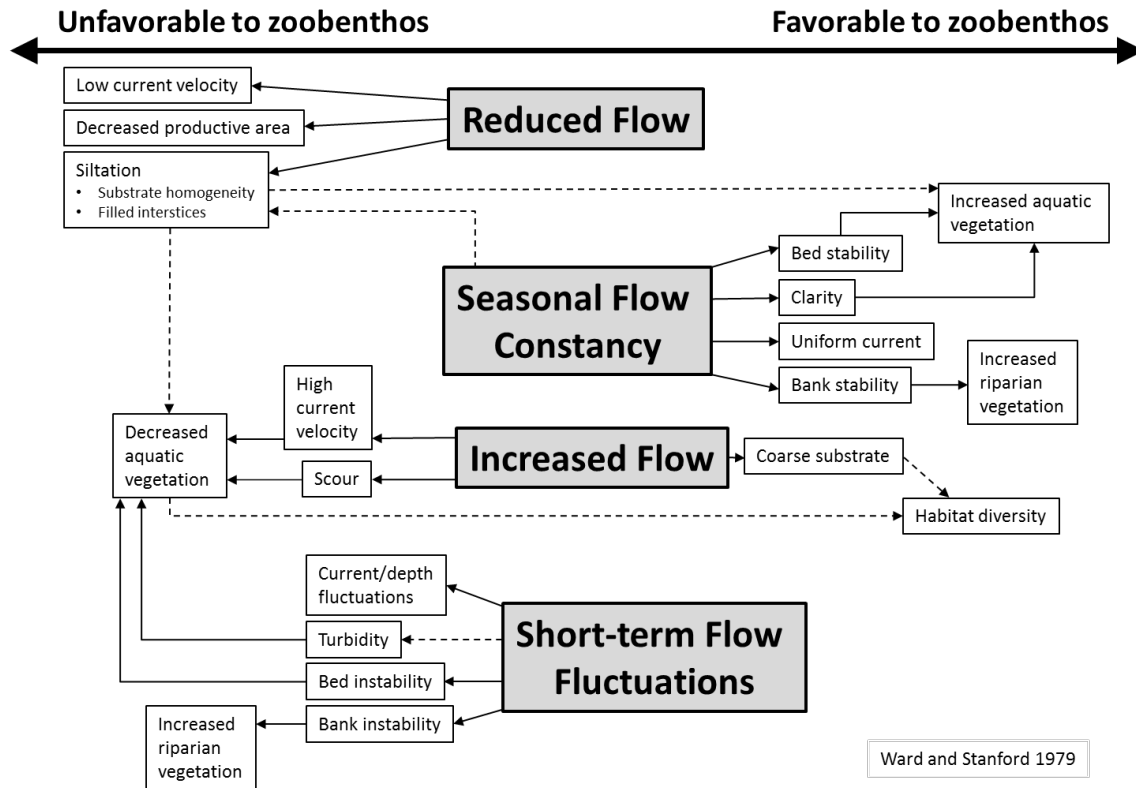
Unfavorable to zoobenthos

Favorable to zoobenthos

Low current velocity

Decreased productive area

Reduced Flow

Siltation
• Substrate homogeneity
• Filled interstices

Increased aquatic vegetation

Bed stability

Seasonal Flow Constancy

Clarity

Uniform current

Bank stability

Increased riparian vegetation

High current velocity

Decreased aquatic vegetation

Increased Flow

Coarse substrate

Scour

Habitat diversity

Current/depth fluctuations

Turbidity

Short-term Flow Fluctuations

Bed instability

Bank instability

Increased riparian vegetation

Ward and Stanford 1979